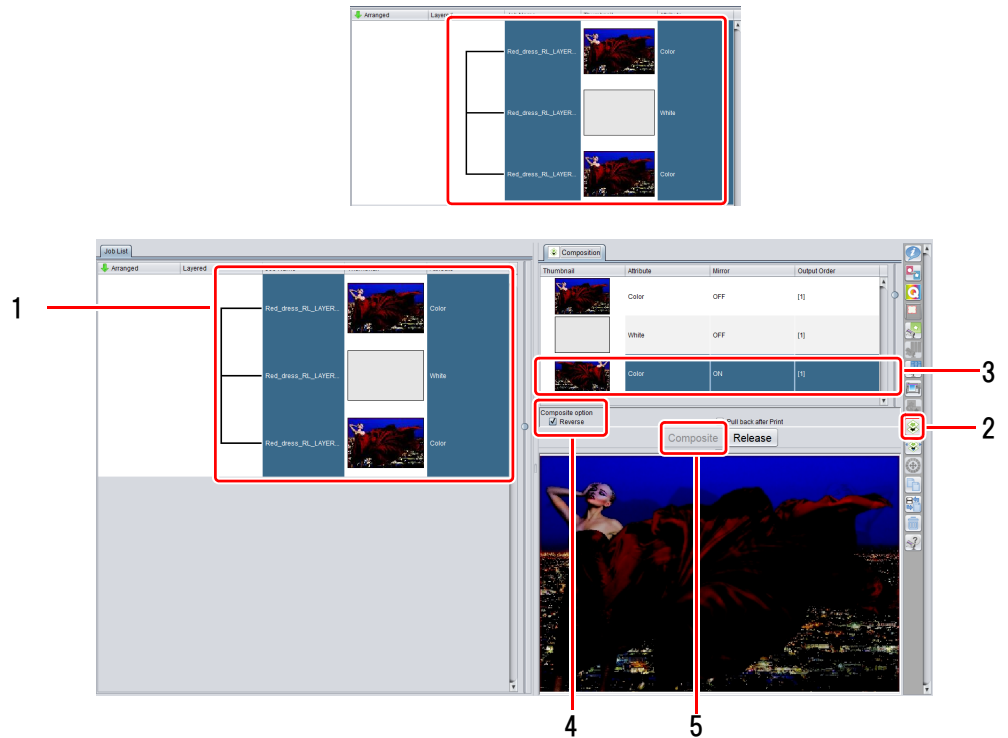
Arranged
Layered

Red_dress_RL_LAYER... Color
Red_dress_RL_LAYER... White
Red_dress_RL_LAYER... Color

Job List
Arranged
Layered

1
Red_dress_RL_LAYER... Color
Red_dress_RL_LAYER... White
Red_dress_RL_LAYER... Color

Composition

| Thumbnail | Attribute | Mirror | Output Order |
|---|---|---|---|
| | Color | OFF | [1] |
| | White | OFF | [1] |
| | Color | ON | [1] |

3
2

Composite option
Reverse
Pull back after Print
Composite
Release

4
5